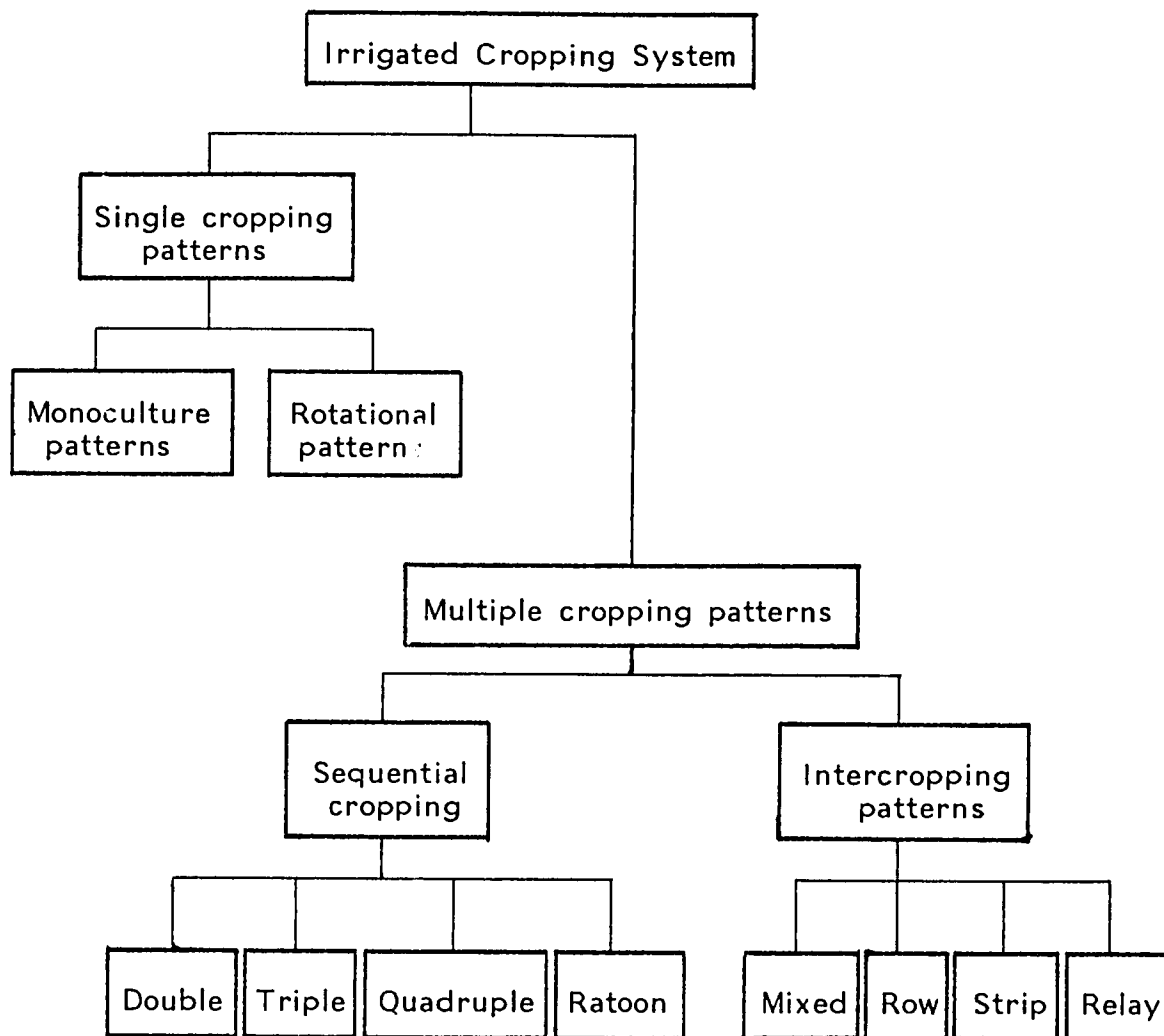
Irrigated Cropping System

Single cropping patterns

Monoculture patterns

Rotational pattern:

Multiple cropping patterns

Sequential cropping

Intercropping patterns

Double

Triple

Quadruple

Ratoon

Mixed

Row

Strip

Relay